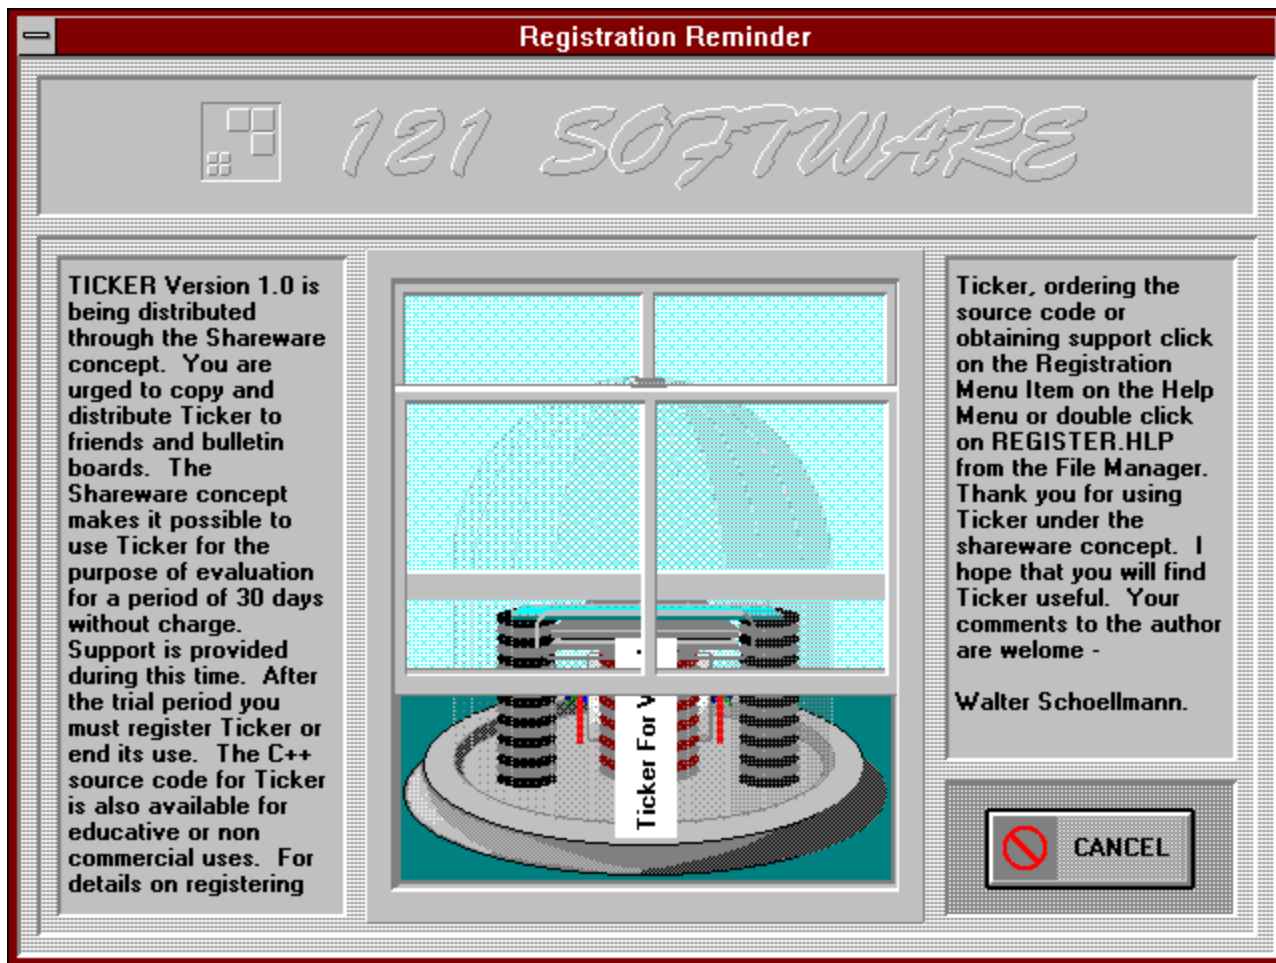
Registration Reminder

121 SOFTWARE

TICKER Version 1.0 is being distributed through the Shareware concept. You are urged to copy and distribute Ticker to friends and bulletin boards. The Shareware concept makes it possible to use Ticker for the purpose of evaluation for a period of 30 days without charge. Support is provided during this time. After the trial period you must register Ticker or end its use. The C++ source code for Ticker is also available for educative or non commercial uses. For details on registering

Ticker For V

Ticker, ordering the source code or obtaining support click on the Registration Menu Item on the Help Menu or double click on REGISTER.HLP from the File Manager. Thank you for using Ticker under the shareware concept. I hope that you will find Ticker useful. Your comments to the author are welome -

Walter Schoellmann.

CANCEL